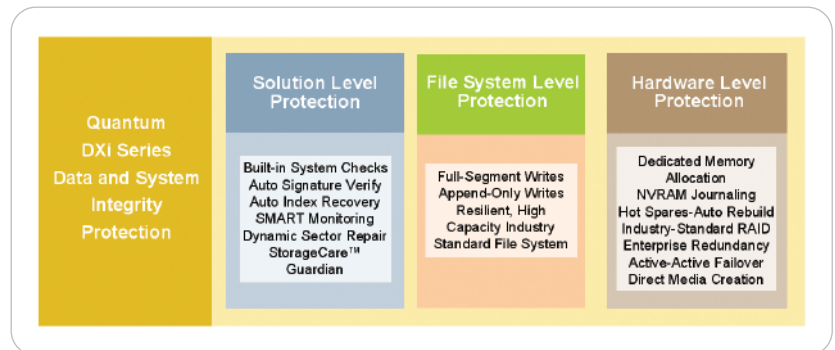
Quantum DXi Series Data and System Integrity Protection

Solution Level Protection

Built-in System Checks
Auto Signature Verify
Auto Index Recovery
SMART Monitoring
Dynamic Sector Repair
StorageCare™ Guardian

File System Level Protection

Full-Segment Writes
Append-Only Writes
Resilient, High Capacity Industry Standard File System

Hardware Level Protection

Dedicated Memory Allocation
NVRAM Journaling
Hot Spares-Auto Rebuild
Industry-Standard RAID
Enterprise Redundancy
Active-Active Failover
Direct Media Creation